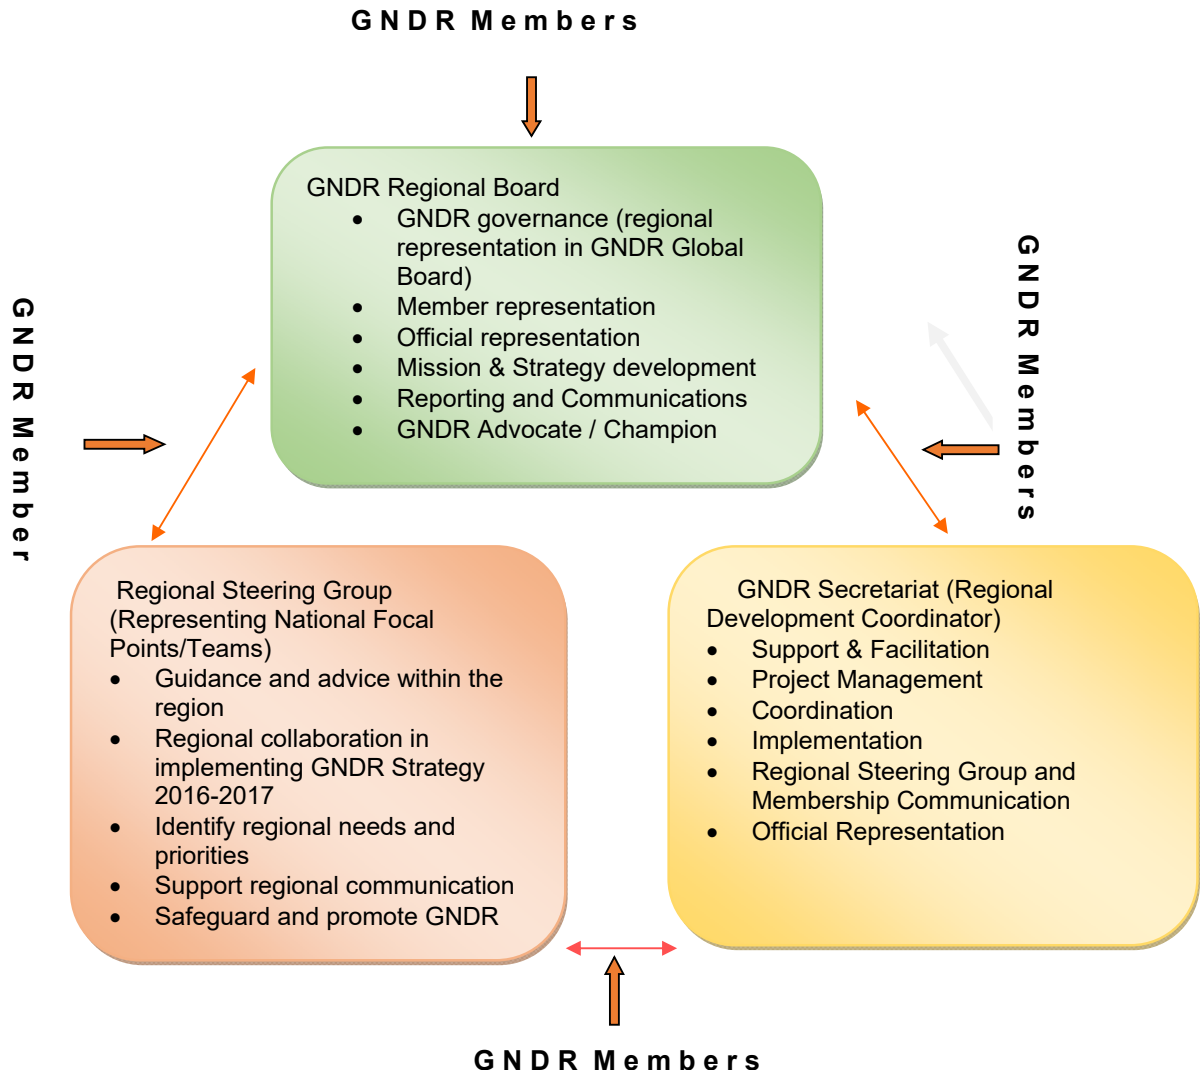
GNDR Members

GNDR Regional Board
- GNDR governance (regional representation in GNDR Global Board)
- Member representation
- Official representation
- Mission & Strategy development
- Reporting and Communications
- GNDR Advocate / Champion

GNDR Member

GNDR Members

Regional Steering Group (Representing National Focal Points/Teams)
- Guidance and advice within the region
- Regional collaboration in implementing GNDR Strategy 2016-2017
- Identify regional needs and priorities
- Support regional communication
- Safeguard and promote GNDR

GNDR Secretariat (Regional Development Coordinator)
- Support & Facilitation
- Project Management
- Coordination
- Implementation
- Regional Steering Group and Membership Communication
- Official Representation

GNDR Members